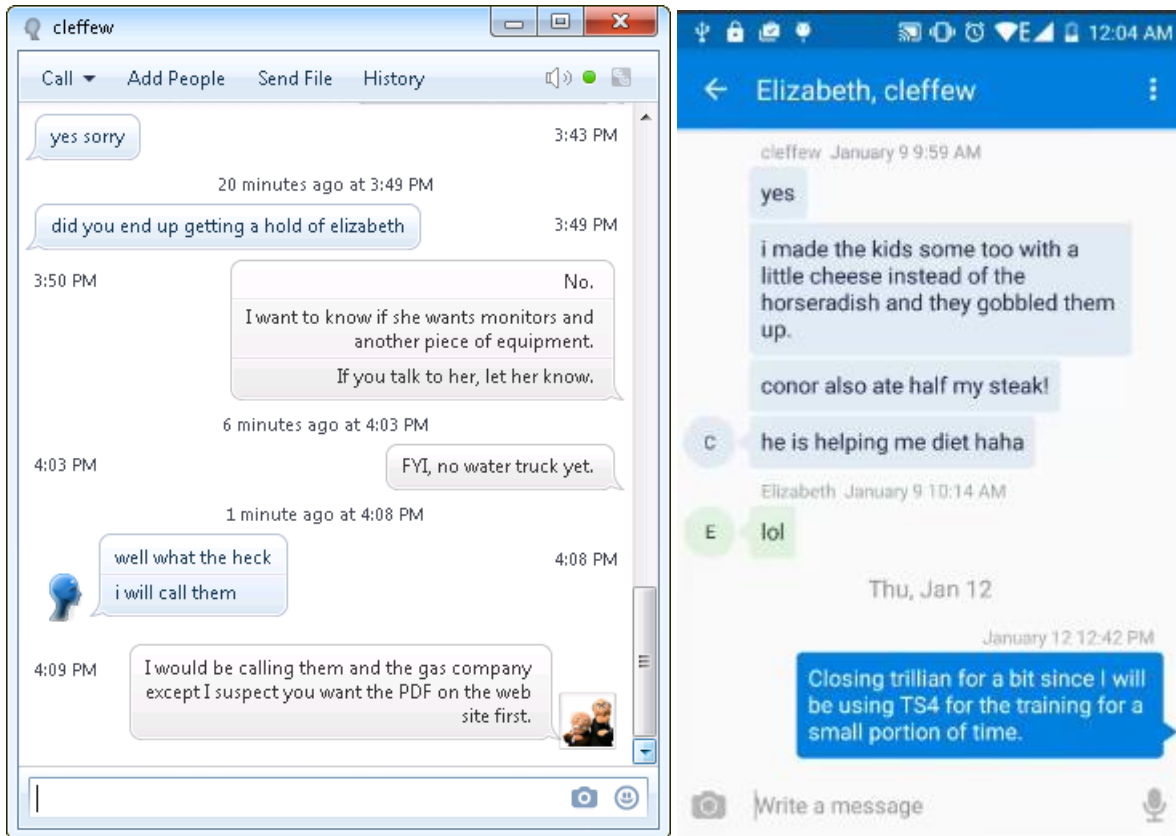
cleffew

Call ▾ Add People Send File History

yes sorry 3:43 PM

20 minutes ago at 3:49 PM

did you end up getting a hold of elizabeth 3:49 PM

3:50 PM No.

I want to know if she wants monitors and another piece of equipment.

If you talk to her, let her know.

6 minutes ago at 4:03 PM

4:03 PM FYI, no water truck yet.

1 minute ago at 4:08 PM

well what the heck 4:08 PM

i will call them

4:09 PM I would be calling them and the gas company except I suspect you want the PDF on the web site first.

12:04 AM

Elizabeth, cleffew

cleffew January 9 9:59 AM

yes

i made the kids some too with a little cheese instead of the horseradish and they gobbled them up.

conor also ate half my steak!

C he is helping me diet haha

Elizabeth January 9 10:14 AM

E lol

Thu, Jan 12

January 12 12:42 PM

Closing trillian for a bit since I will be using TS4 for the training for a small portion of time.

Write a message